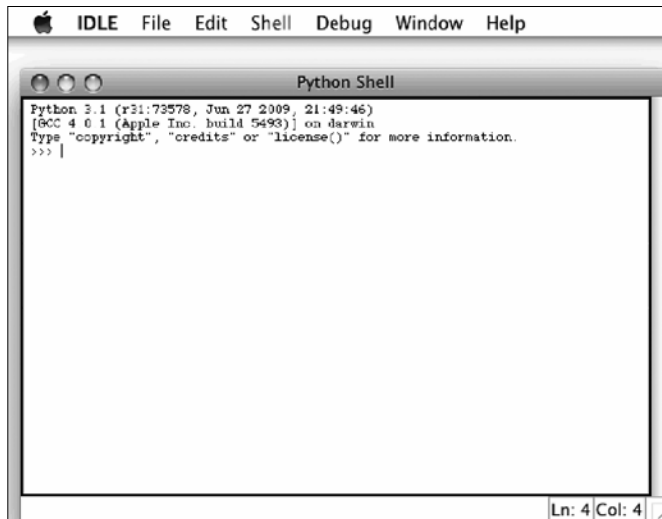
IDLE File Edit Shell Debug Window Help

Python Shell

Python 3.1 (r31:73578, Jun 27 2009, 21:49:46)
[GCC 4.0.1 (Apple Inc. build 5493)] on darwin
Type "copyright", "credits" or "license()" for more information.
>>>

Ln: 4 Col: 4